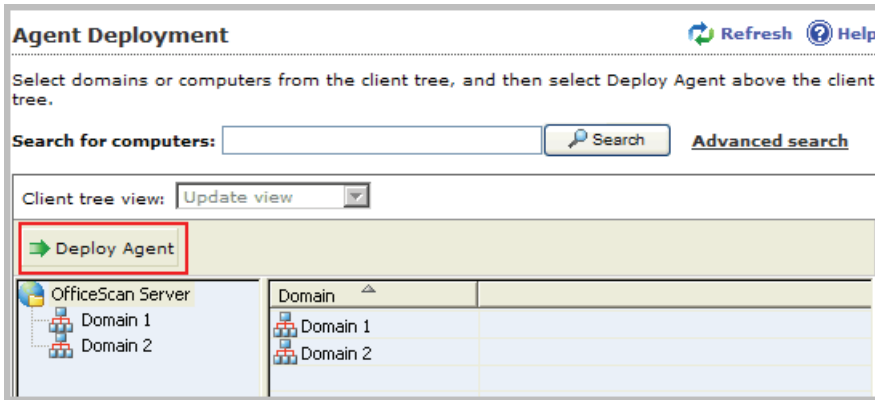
Agent Deployment

Refresh Help

Select domains or computers from the client tree, and then select Deploy Agent above the client tree.

Search for computers: Search Advanced search

Client tree view: Update view

Deploy Agent

OfficeScan Server
Domain 1
Domain 2

| Domain |
|---|
| Domain 1 |
| Domain 2 |